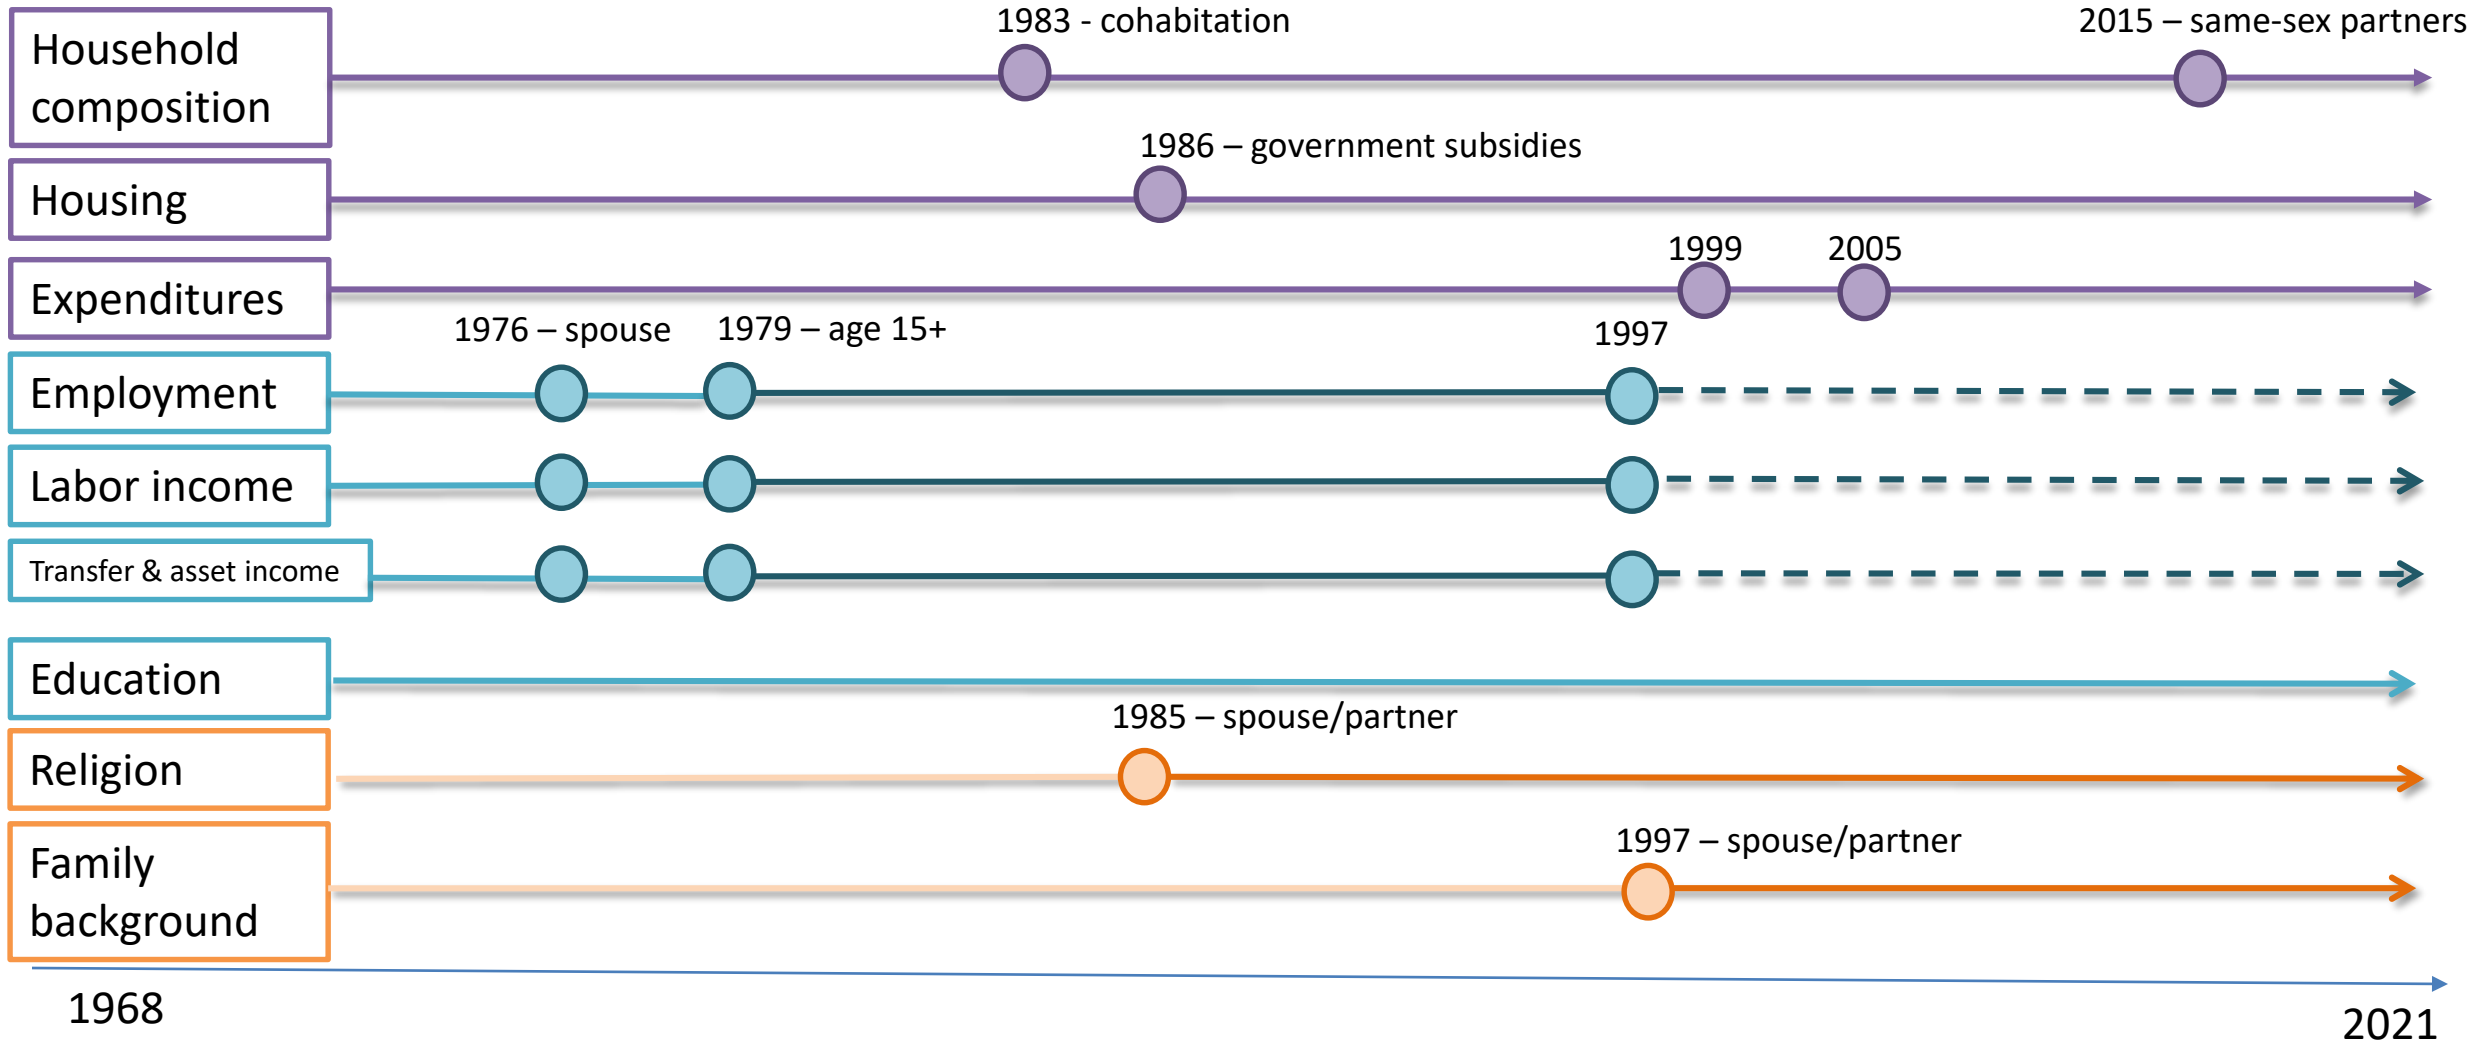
Household composition

1983 - cohabitation

2015 – same-sex partners

Housing

1986 – government subsidies

Expenditures

1999

2005

1976 – spouse

1979 – age 15+

1997

Employment

Labor income

Transfer & asset income

Education

1985 – spouse/partner

Religion

1997 – spouse/partner

Family background

1968

2021